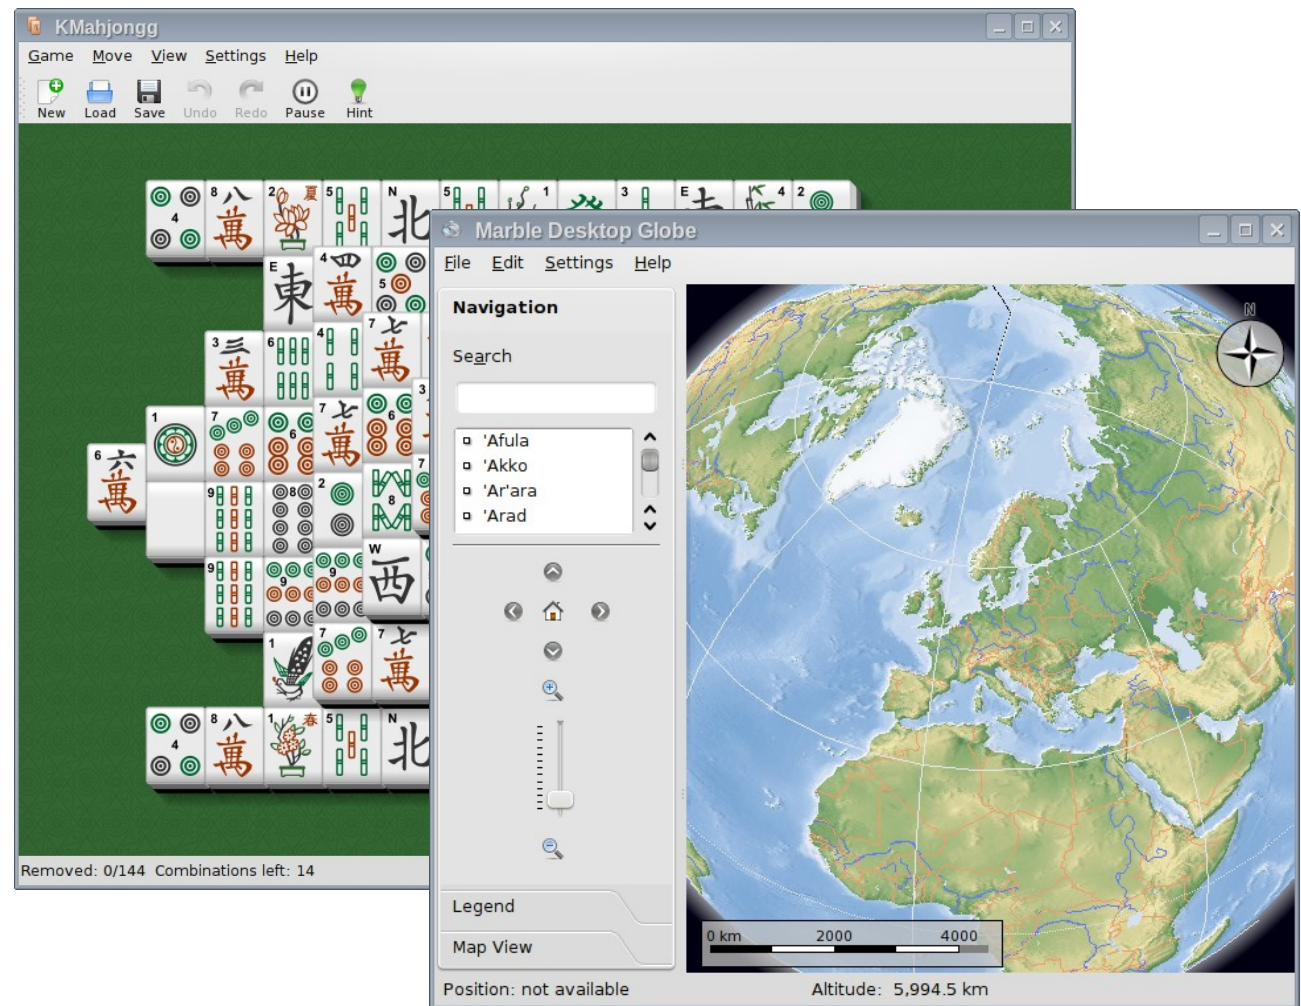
KMahjongg

Game Move View Settings Help

New Load Save Undo Redo Pause Hint

Removed: 0/144 Combinations left: 14

Marble Desktop Globe

File Edit Settings Help

Navigation

Search

'Afula
'Akko
'Ar'ara
'Arad

Legend

Map View

N

0 km 2000 4000

Position: not available Altitude: 5,994.5 km